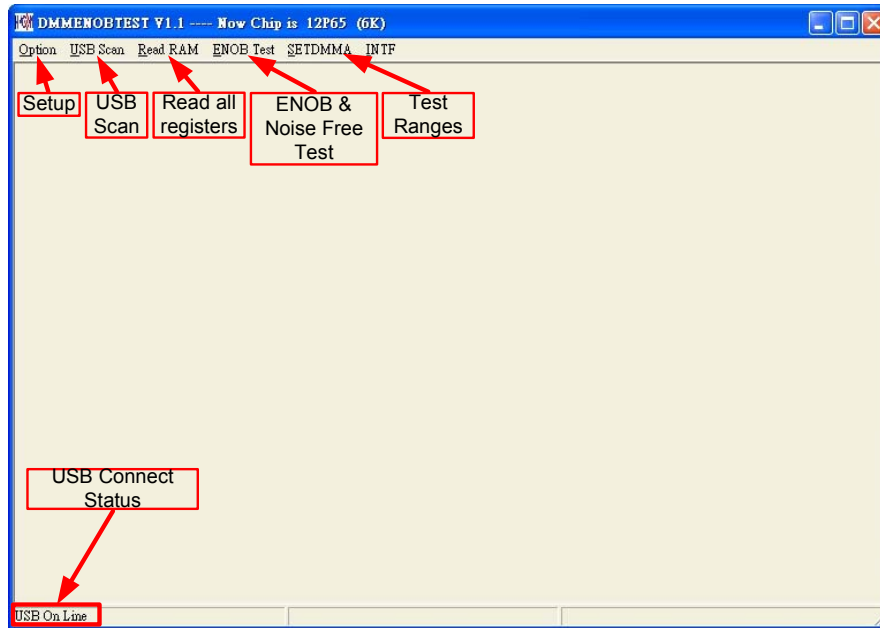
DMMENOBTEST V1.1 ---- Now Chip is 12P65 (6K)

Option USB Scan Read RAM ENOB Test SETDMMA INTF

Setup

USB Scan

Read all registers

ENOB & Noise Free Test

Test Ranges

USB Connect Status

USB On Line